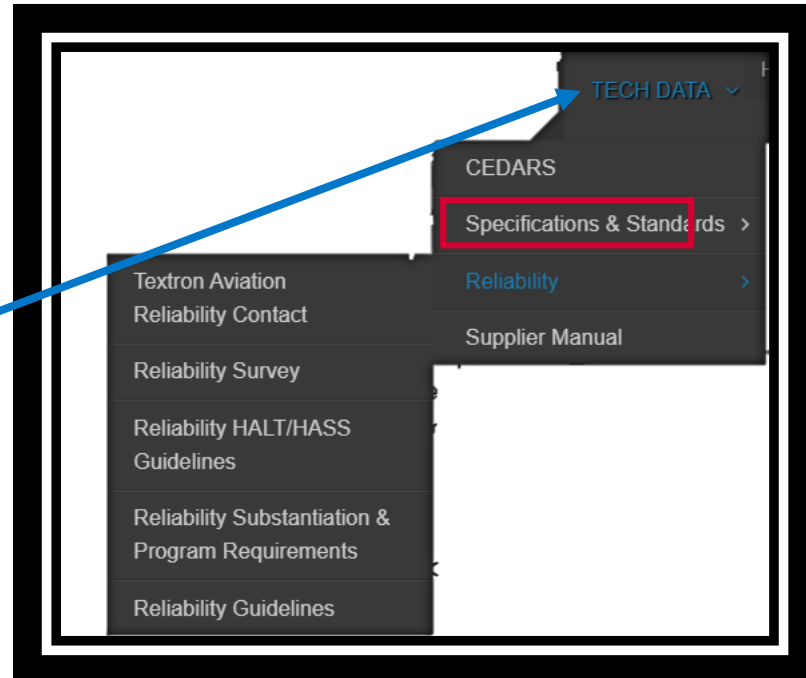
TECH DATA

CEDARS

Specifications & Standards

Reliability

Supplier Manual

Textron Aviation Reliability Contact

Reliability Survey

Reliability HALT/HASS Guidelines

Reliability Substantiation & Program Requirements

Reliability Guidelines